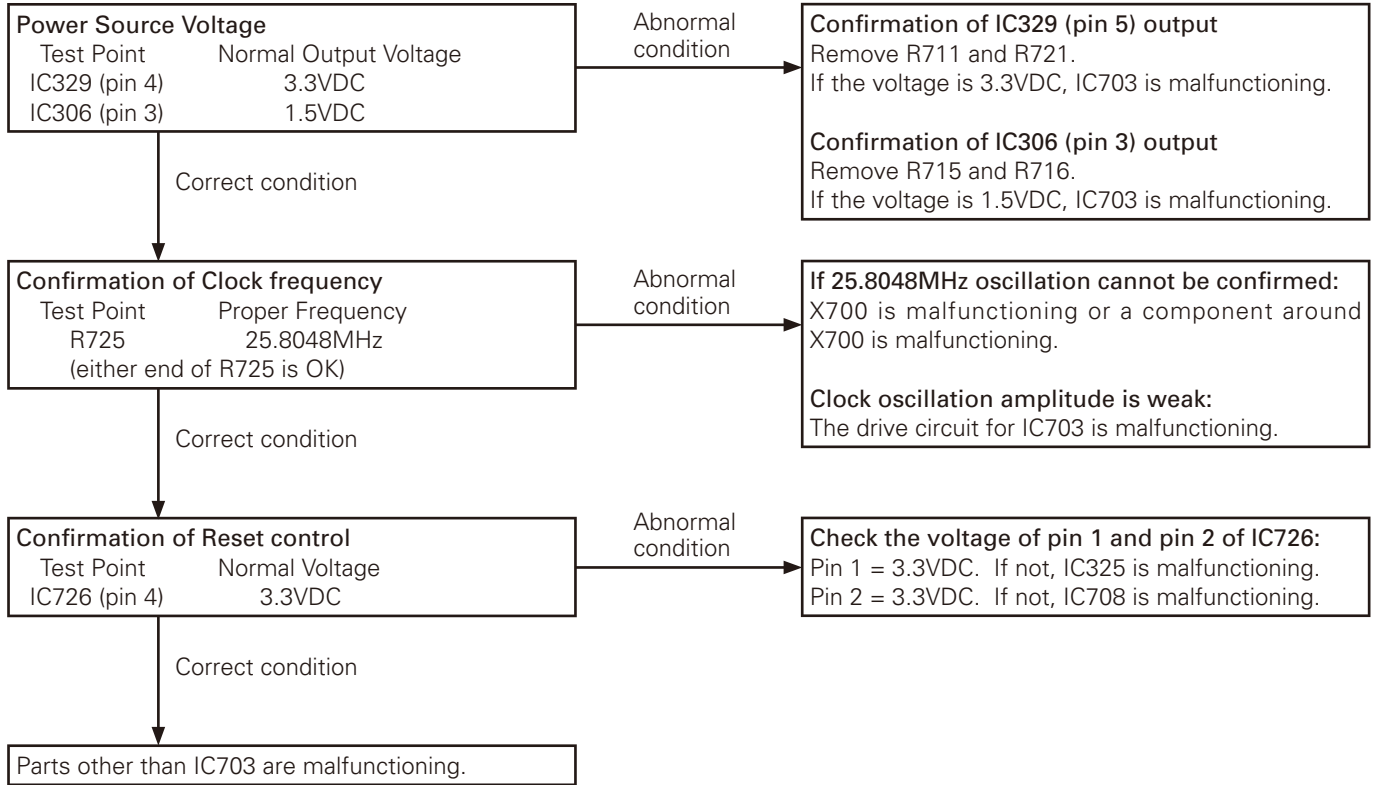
Power Source Voltage

| Test Point | Normal Output Voltage |
|---|---|
| IC329 (pin 4) | 3.3VDC |
| IC306 (pin 3) | 1.5VDC |

Abnormal condition

Confirmation of IC329 (pin 5) output
Remove R711 and R721.
If the voltage is 3.3VDC, IC703 is malfunctioning.

Confirmation of IC306 (pin 3) output
Remove R715 and R716.
If the voltage is 1.5VDC, IC703 is malfunctioning.

Correct condition

Confirmation of Clock frequency

| Test Point | Proper Frequency |
|---|---|
| R725 | 25.8048MHz |

(either end of R725 is OK)

Abnormal condition

If 25.8048MHz oscillation cannot be confirmed:
X700 is malfunctioning or a component around X700 is malfunctioning.

Clock oscillation amplitude is weak:
The drive circuit for IC703 is malfunctioning.

Correct condition

Confirmation of Reset control

| Test Point | Normal Voltage |
|---|---|
| IC726 (pin 4) | 3.3VDC |

Abnormal condition

Check the voltage of pin 1 and pin 2 of IC726:
Pin 1 = 3.3VDC. If not, IC325 is malfunctioning.
Pin 2 = 3.3VDC. If not, IC708 is malfunctioning.

Correct condition

Parts other than IC703 are malfunctioning.